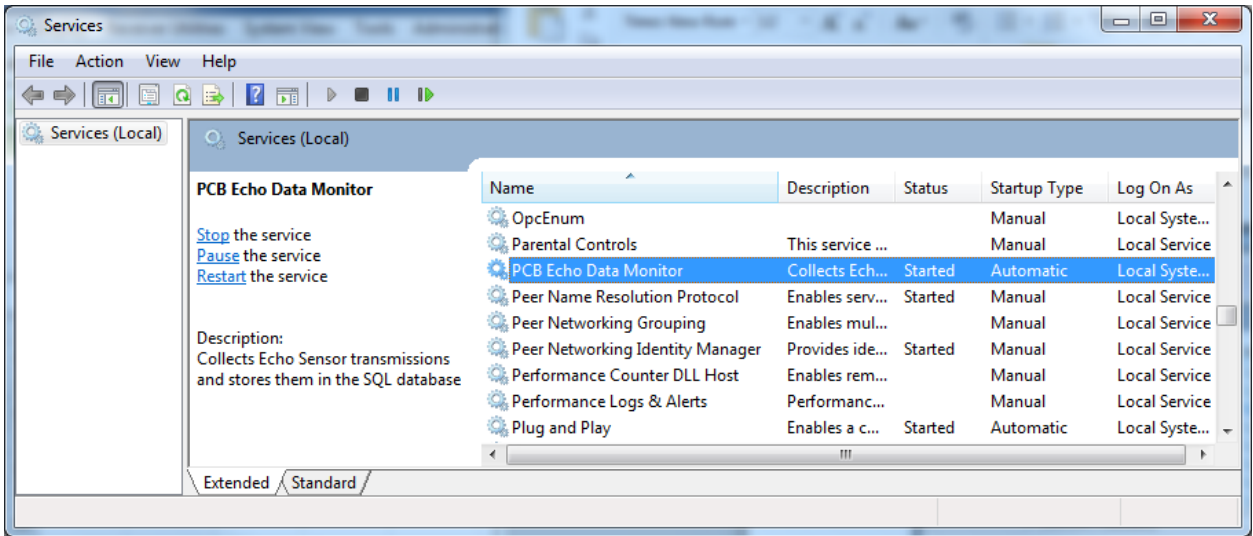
Services

File Action View Help

Services (Local)

Services (Local)

PCB Echo Data Monitor

Stop the service
Pause the service
Restart the service

Description:
Collects Echo Sensor transmissions and stores them in the SQL database

| Name | Description | Status | Startup Type | Log On As |
|---|---|---|---|---|
| OpcEnum | | | Manual | Local Syste... |
| Parental Controls | This service ... | | Manual | Local Service |
| PCB Echo Data Monitor | Collects Ech... | Started | Automatic | Local Syste... |
| Peer Name Resolution Protocol | Enables serv... | Started | Manual | Local Service |
| Peer Networking Grouping | Enables mul... | | Manual | Local Service |
| Peer Networking Identity Manager | Provides ide... | Started | Manual | Local Service |
| Performance Counter DLL Host | Enables rem... | | Manual | Local Service |
| Performance Logs & Alerts | Performanc... | | Manual | Local Service |
| Plug and Play | Enables a c... | Started | Automatic | Local Syste... |

Extended Standard